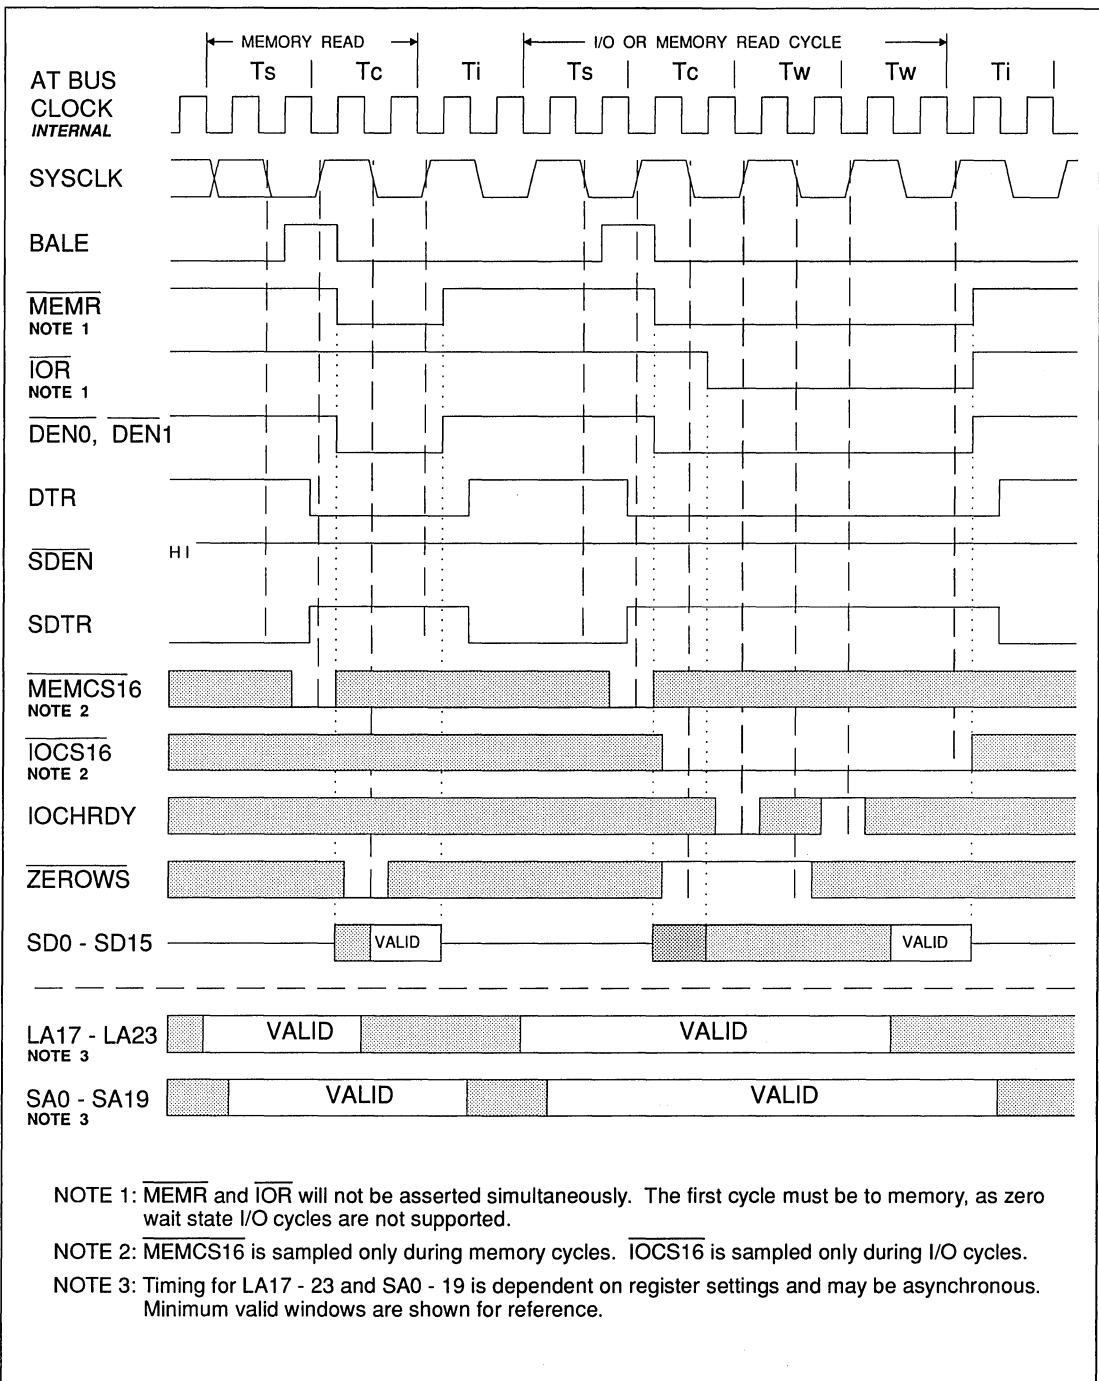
MEMORY READ

I/O OR MEMORY READ CYCLE

Ts | Tc | Ti | Ts | Tc | Tw | Tw | Ti

AT BUS CLOCK
INTERNAL

SYSCLK

BALE

$\overline{\text{MEMR}}$
NOTE 1

$\overline{\text{IOR}}$
NOTE 1

$\overline{\text{DEN0}}$, $\overline{\text{DEN1}}$

DTR

$\overline{\text{SDEN}}$

HI

SDTR

$\overline{\text{MEMCS16}}$
NOTE 2

$\overline{\text{IOCS16}}$
NOTE 2

IOCHRDY

$\overline{\text{ZEROWS}}$

SD0 - SD15

VALID

VALID

LA17 - LA23
NOTE 3

VALID

VALID

SA0 - SA19
NOTE 3

VALID

VALID

NOTE 1: $\overline{\text{MEMR}}$ and $\overline{\text{IOR}}$ will not be asserted simultaneously. The first cycle must be to memory, as zero wait state I/O cycles are not supported.

NOTE 2: $\overline{\text{MEMCS16}}$ is sampled only during memory cycles. $\overline{\text{IOCS16}}$ is sampled only during I/O cycles.

NOTE 3: Timing for LA17 - 23 and SA0 - 19 is dependent on register settings and may be asynchronous. Minimum valid windows are shown for reference.